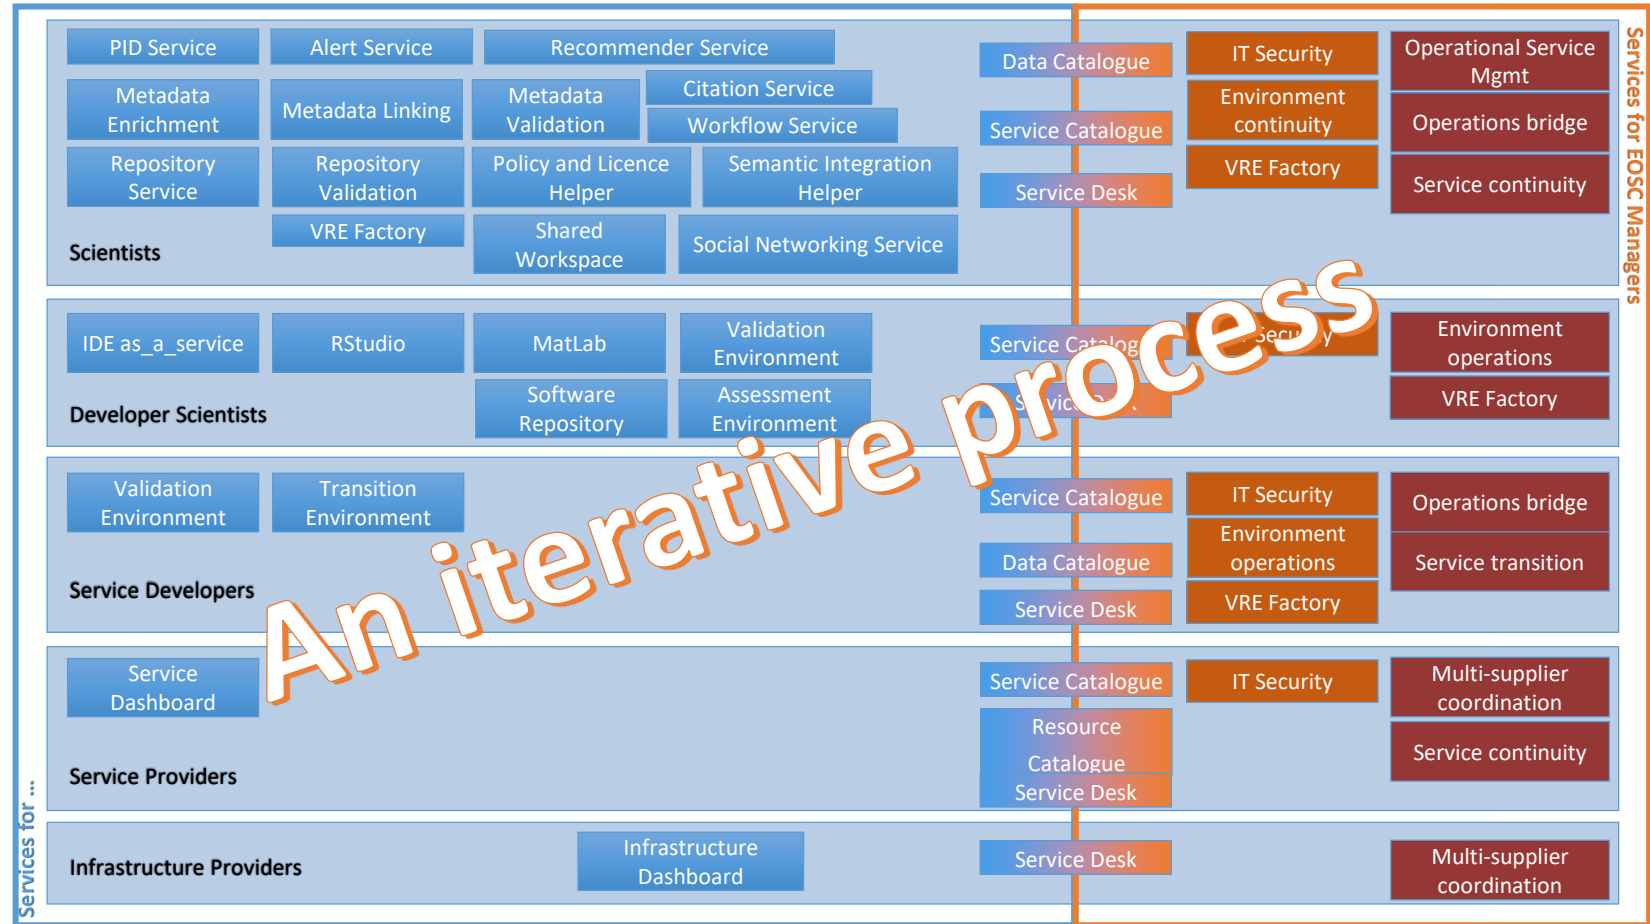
PID Service

Alert Service

Recommender Service

Data Catalogue

IT Security

Operational Service Mgmt

Metadata Enrichment

Metadata Linking

Metadata Validation

Citation Service

Workflow Service

Service Catalogue

Environment continuity

Operations bridge

Repository Service

Repository Validation

Policy and Licence Helper

Semantic Integration Helper

Service Desk

VRE Factory

Service continuity

VRE Factory

Shared Workspace

Social Networking Service

Scientists

Services for EOSC Managers

IDE as_a_service

RStudio

MatLab

Validation Environment

Service Catalog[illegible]

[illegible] Secu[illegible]y

Environment operations

Software Repository

Assessment Environment

S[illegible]vic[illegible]

VRE Factory

Developer Scientists

An iterative process

Validation Environment

Transition Environment

Service Catalogue

IT Security

Operations bridge

Environment operations

Data Catalogue

Service transition

Service Developers

Service Desk

VRE Factory

Service Dashboard

Service Catalogue

IT Security

Multi-supplier coordination

Resource Catalogue

Service continuity

Service Providers

Service Desk

Infrastructure Providers

Infrastructure Dashboard

Service Desk

Multi-supplier coordination

Services for ...